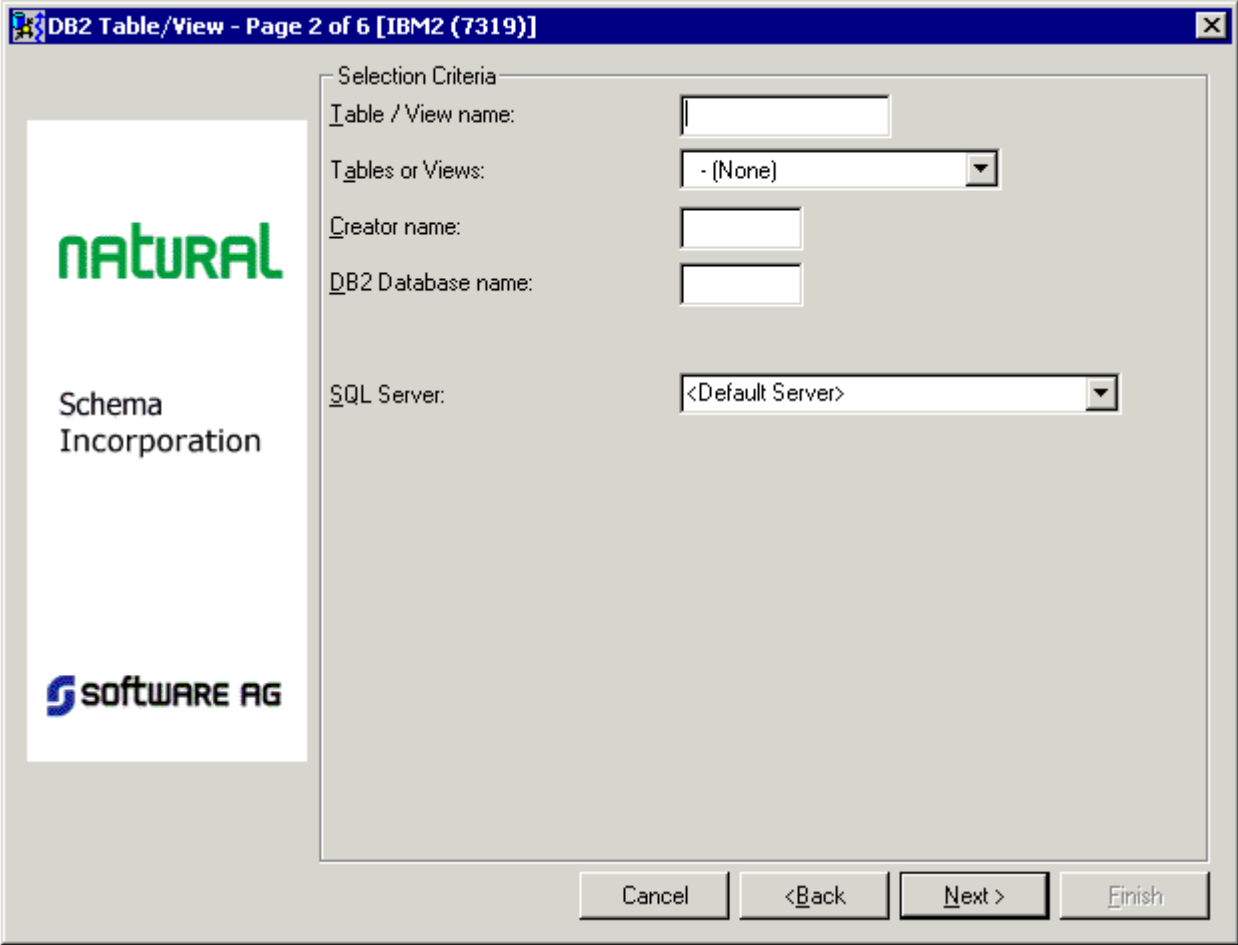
DB2 Table/View - Page 2 of 6 [IBM2 (7319)]

NATURAL

Schema Incorporation

SOFTWARE AG

Selection Criteria

Table / View name:

Tables or Views: - (None)

Creator name:

DB2 Database name:

SQL Server: <Default Server>

Cancel

<Back

Next >

Finish